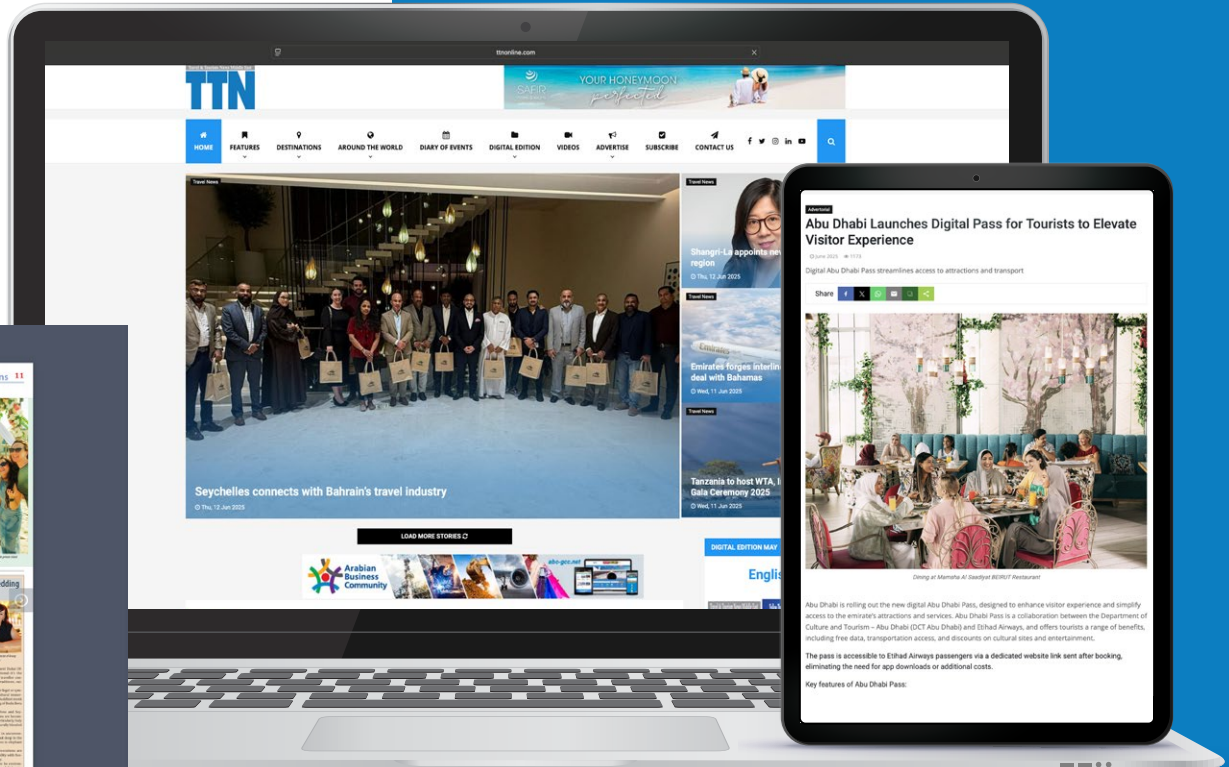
ttnonline.com

TTN

SAFIR YOUR HONEYMOON perfected

HOME FEATURES DESTINATIONS AROUND THE WORLD DIARY OF EVENTS DIGITAL EDITION VIDEOS ADVERTISE SUBSCRIBE CONTACT US

Travel News

Seychelles connects with Bahrain's travel industry

Thu, 12 Jun 2025

Travel News

Shangri-La appoints ne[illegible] region

Thu, 12 Jun 2025

Travel News

Emirates forges interli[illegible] deal with Bahamas

Wed, 11 Jun 2025

Travel News

Tanzania to host WTA, I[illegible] Gala Ceremony 2025

Wed, 11 Jun 2025

LOAD MORE STORIES

Arabian Business Community

DIGITAL EDITION MAY

Englis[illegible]

Advertorial

Abu Dhabi Launches Digital Pass for Tourists to Elevate Visitor Experience

Digital Abu Dhabi Pass streamlines access to attractions and transport

Share

Dining at Mamsha Al Saadiyat BEIRUT Restaurant

Abu Dhabi is rolling out the new digital Abu Dhabi Pass, designed to enhance visitor experience and simplify access to the emirate's attractions and services. Abu Dhabi Pass is a collaboration between the Department of Culture and Tourism – Abu Dhabi (DCT Abu Dhabi) and Etihad Airways, and offers tourists a range of benefits, including free data, transportation access, and discounts on cultural sites and entertainment.

The pass is accessible to Etihad Airways passengers via a dedicated website link sent after booking, eliminating the need for app downloads or additional costs.

Key features of Abu Dhabi Pass:

11

dding